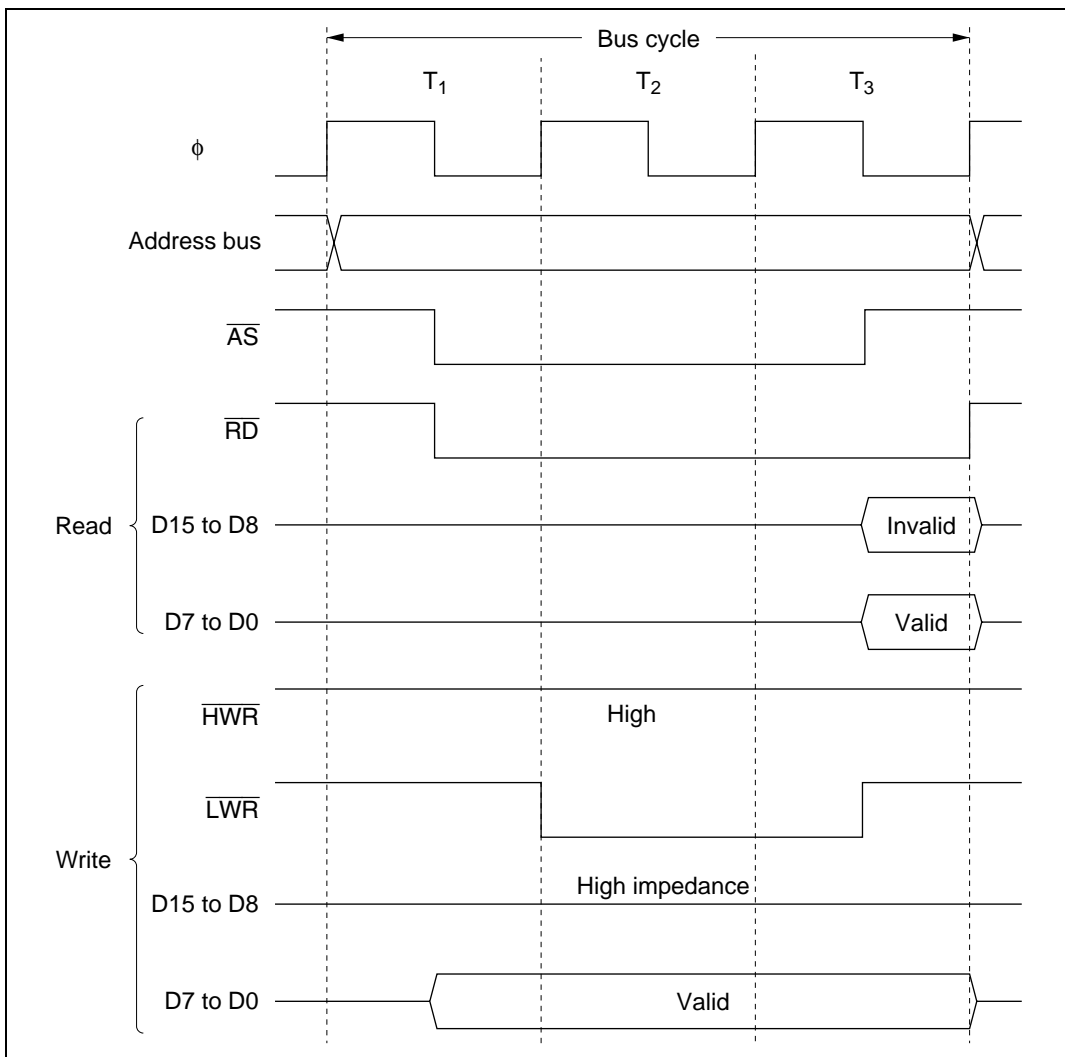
Bus cycle

$T_1$

$T_2$

$T_3$

$\phi$

Address bus

$\overline{AS}$

Read

$\overline{RD}$

D15 to D8

Invalid

D7 to D0

Valid

Write

$\overline{HWR}$

High

$\overline{LWR}$

D15 to D8

High impedance

D7 to D0

Valid